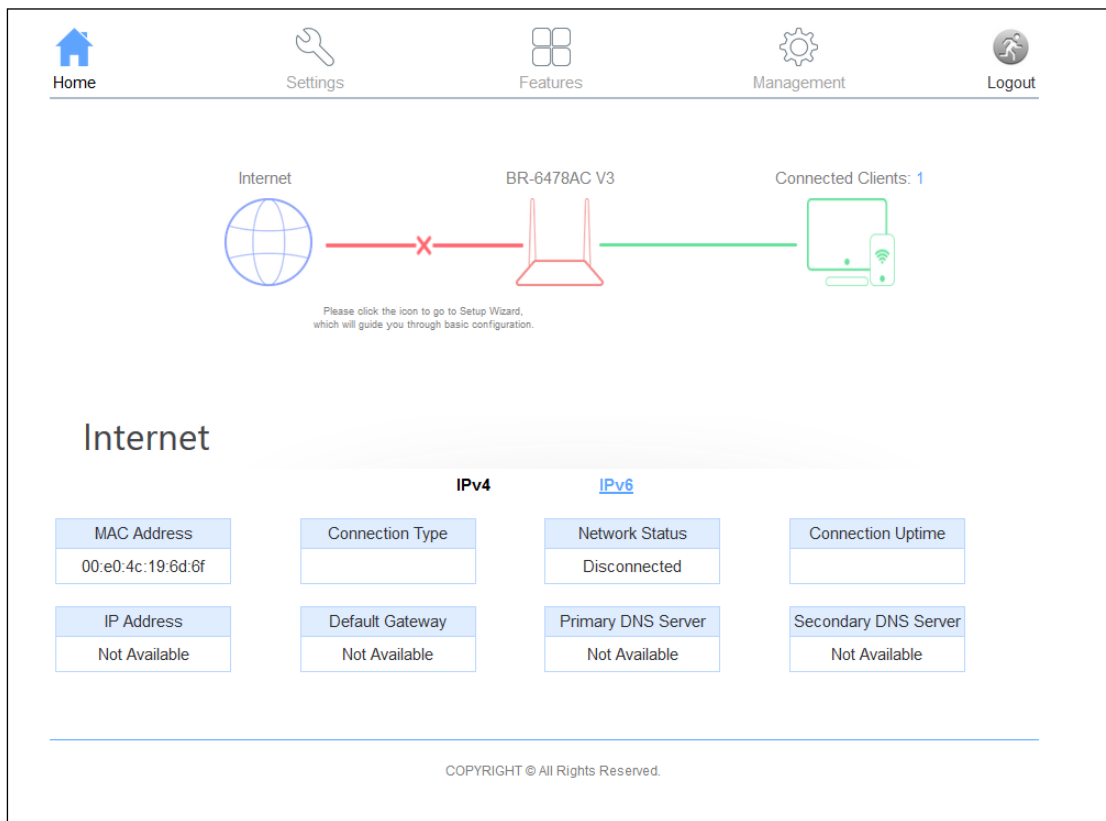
Home Settings Features Management Logout

Internet

BR-6478AC V3

Connected Clients: 1

Please click the icon to go to Setup Wizard, which will guide you through basic configuration.

Internet

IPv4 IPv6

| MAC Address | Connection Type | Network Status | Connection Uptime |
|---|---|---|---|
| 00:e0:4c:19:6d:6f | | Disconnected | |

| IP Address | Default Gateway | Primary DNS Server | Secondary DNS Server |
|---|---|---|---|
| Not Available | Not Available | Not Available | Not Available |

COPYRIGHT © All Rights Reserved.